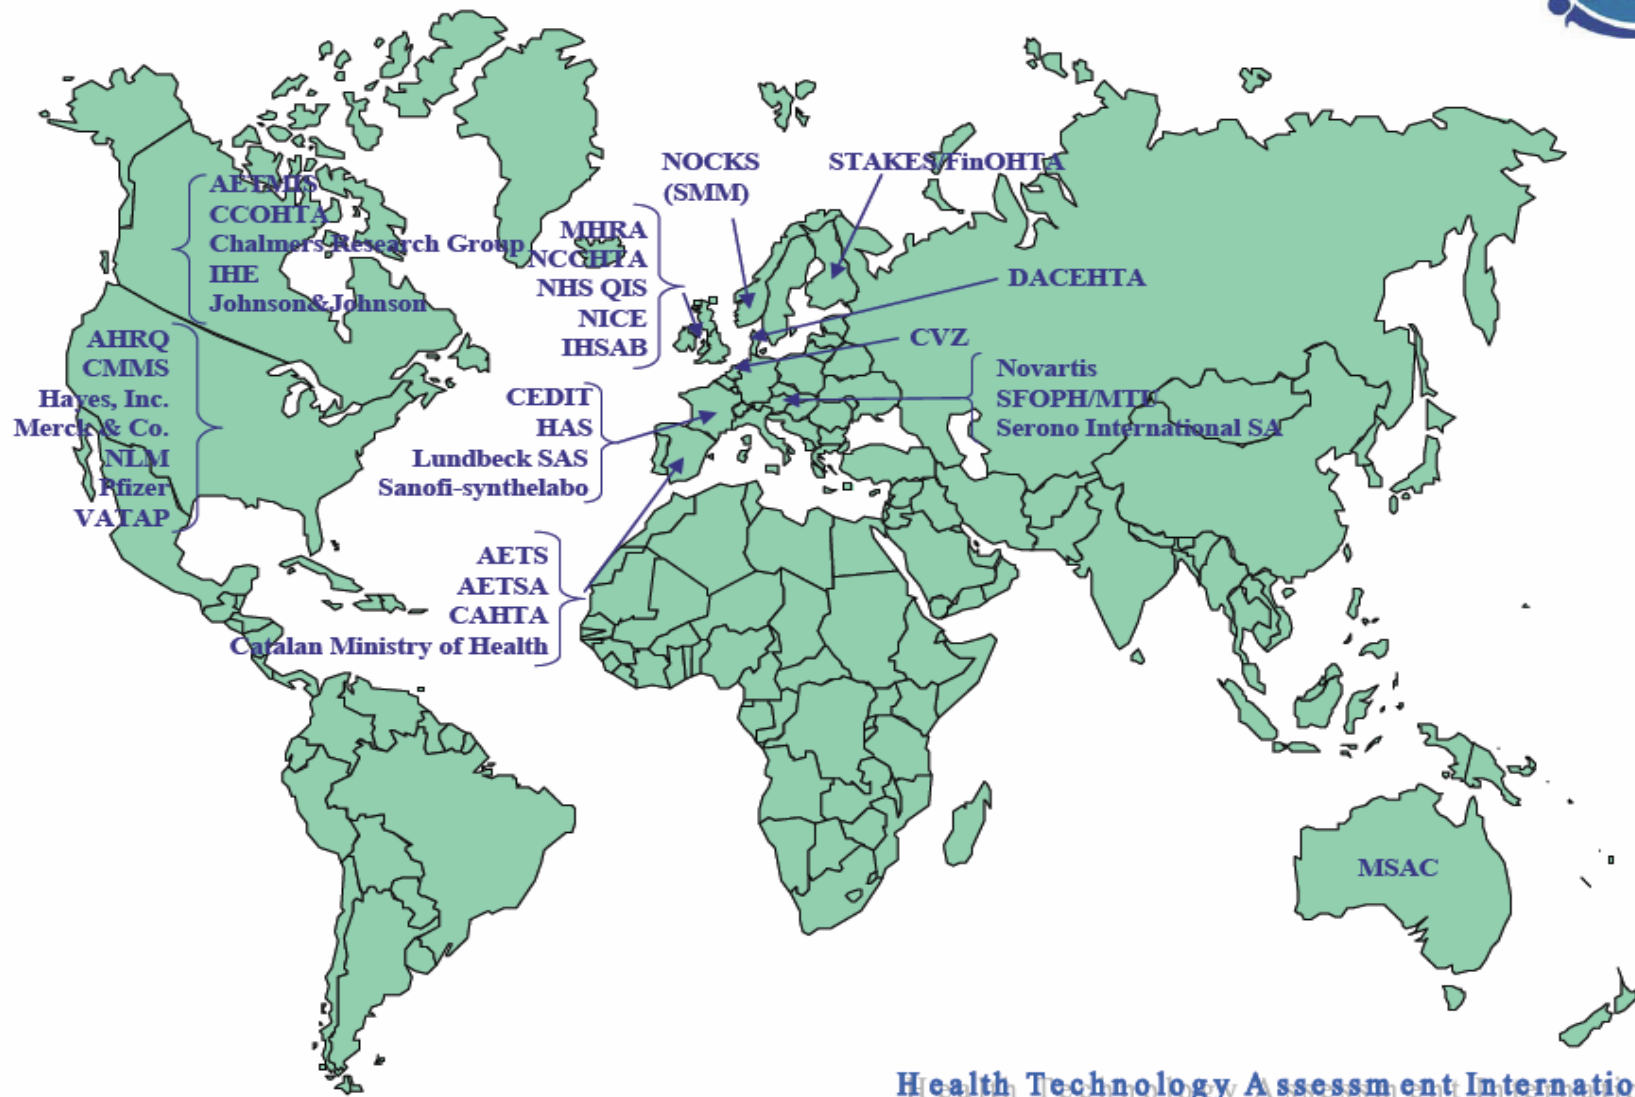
AETMIS
CCOHTA
Chalmers Research Group
IHE
Johnson&Johnson

AHRQ
CMMS
Hayes, Inc.
Merck & Co.
NLM
Pfizer
VATAP

NOCKS
(SMM)

STAKES/FinOHTA

MHRA
NCCHTA
NHS QIS
NICE
IHSAB

DACEHTA

CVZ

Novartis
SFOPH/MTE
Serono International SA

CEDIT
HAS
Lundbeck SAS
Sanofi-synthelabo

AETS
AETSA
CAHTA
Catalan Ministry of Health

MSAC

Health Technology Assessment Internatio